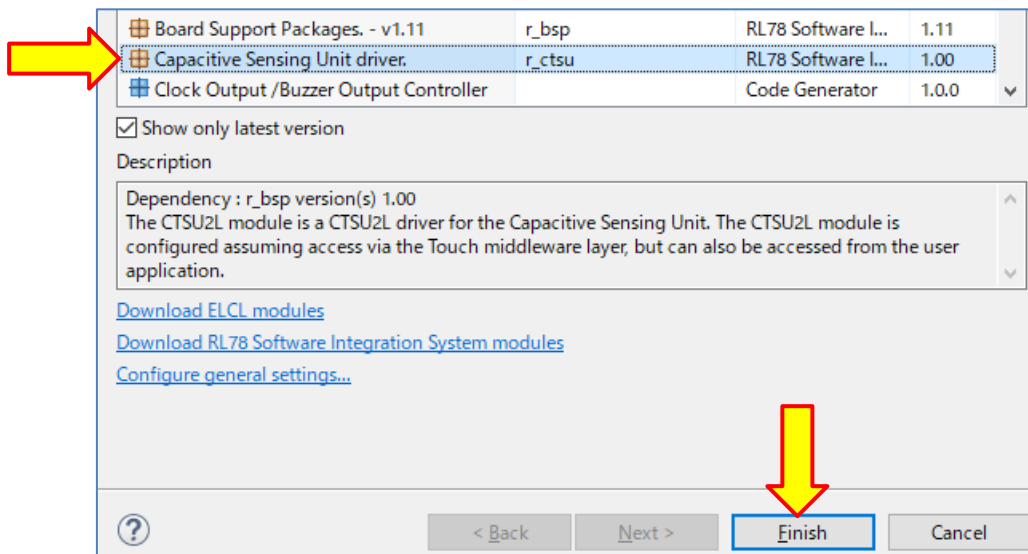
| | | | |
|---|---|---|---|
| Board Support Packages. - v1.11 | r_bsp | RL78 Software I... | 1.11 |
| Capacitive Sensing Unit driver. | r_ctsu | RL78 Software I... | 1.00 |
| Clock Output /Buzzer Output Controller | | Code Generator | 1.0.0 |

Show only latest version

Description

Dependency : r_bsp version(s) 1.00
The CTSU2L module is a CTSU2L driver for the Capacitive Sensing Unit. The CTSU2L module is configured assuming access via the Touch middleware layer, but can also be accessed from the user application.

Download ELCL modules

Download RL78 Software Integration System modules

Configure general settings...

?

< Back

Next >

Finish

Cancel